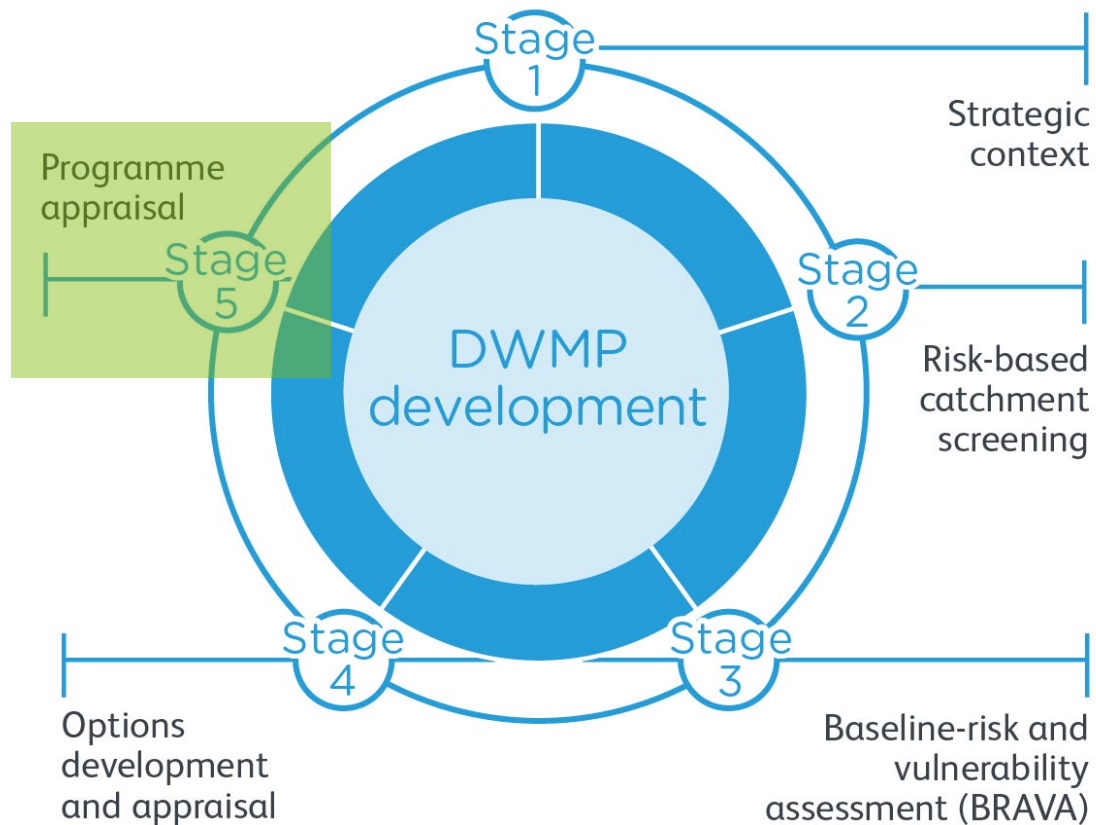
Stage 1

Strategic context

Programme appraisal

Stage 5

DWMP development

Stage 2

Risk-based catchment screening

Stage 4

Stage 3

Options development and appraisal

Baseline-risk and vulnerability assessment (BRAVA)